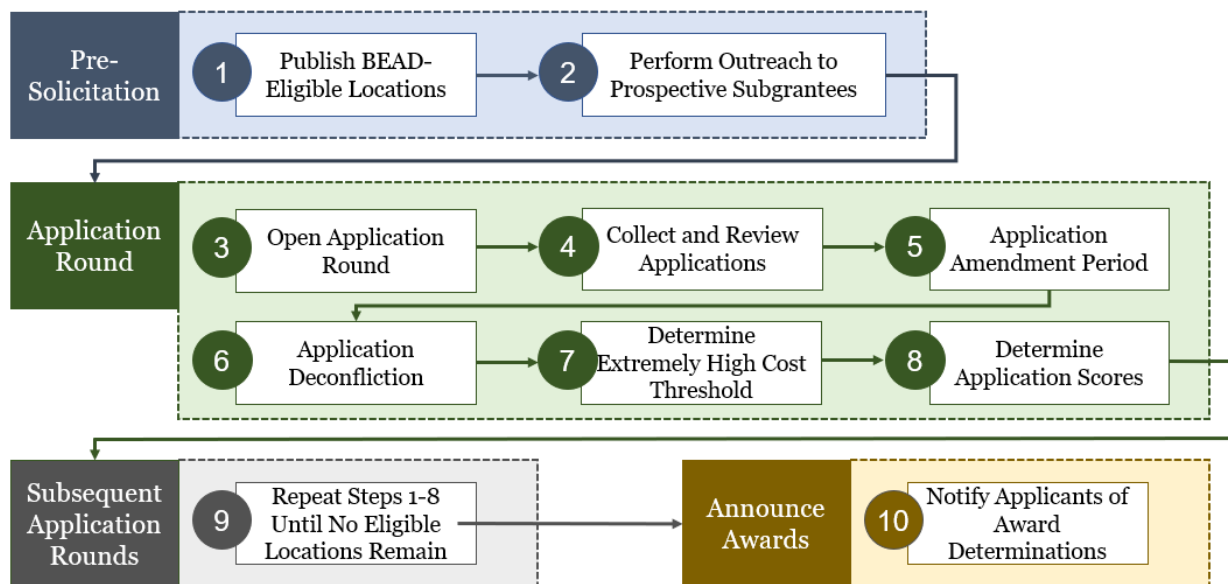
Pre-Solicitation

1 Publish BEAD-Eligible Locations

2 Perform Outreach to Prospective Subgrantees

Application Round

3 Open Application Round

4 Collect and Review Applications

5 Application Amendment Period

6 Application Deconfliction

7 Determine Extremely High Cost Threshold

8 Determine Application Scores

Subsequent Application Rounds

9 Repeat Steps 1-8 Until No Eligible Locations Remain

Announce Awards

10 Notify Applicants of Award Determinations